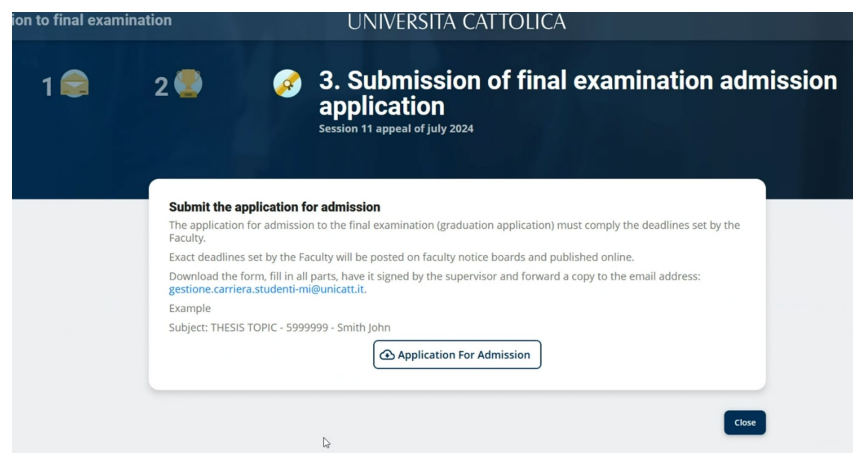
ion to final examination

UNIVERSITA CATTOLICA

1

2

3. Submission of final examination admission application

Session 11 appeal of july 2024

Submit the application for admission

The application for admission to the final examination (graduation application) must comply the deadlines set by the Faculty.

Exact deadlines set by the Faculty will be posted on faculty notice boards and published online.

Download the form, fill in all parts, have it signed by the supervisor and forward a copy to the email address: gestione.carriera.studenti-mi@unicatt.it.

Example

Subject: THESIS TOPIC - 5999999 - Smith John

Application For Admission

Close